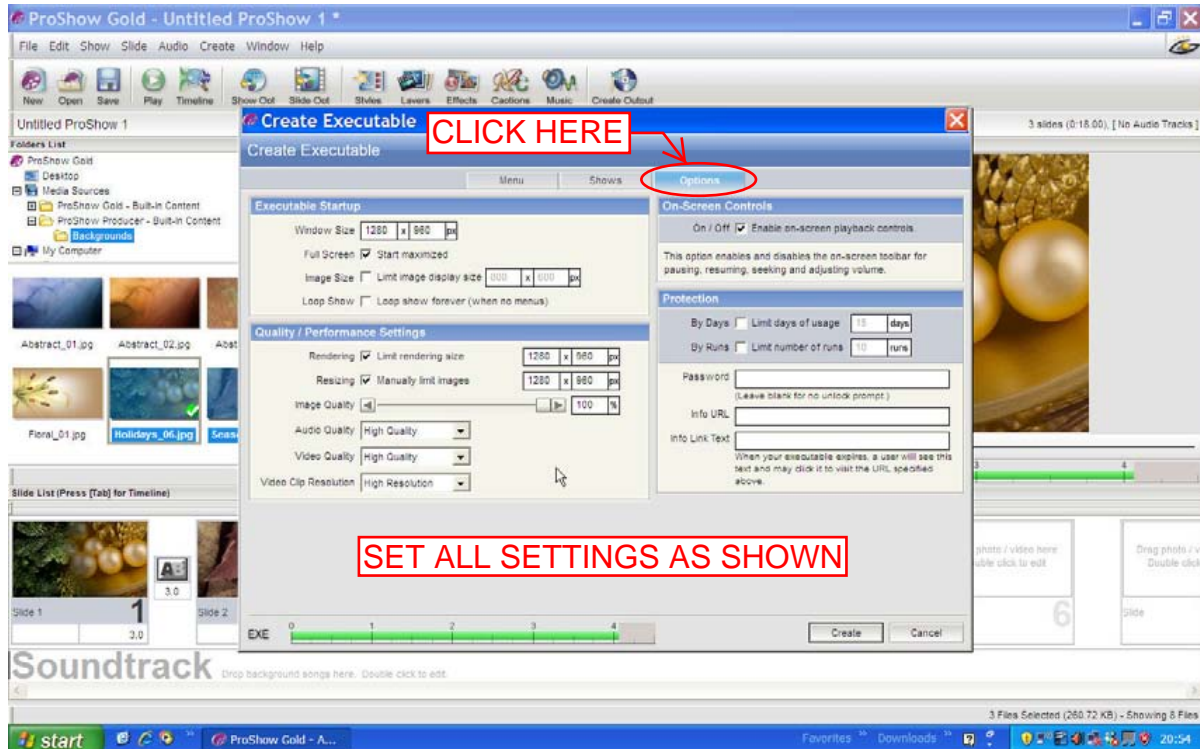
ProShow Gold - Untitled ProShow 1 *

File Edit Show Slide Audio Create Window Help

New Open Save Play Timeline Show Opt Slide Opt Styles Layers Effects Captions Music Create Output

Untitled ProShow 1

3 slides (0:18.00), [ No Audio Tracks ]

Folders List

ProShow Gold
Desktop
Media Sources
ProShow Gold - Built-in Content
ProShow Producer - Built-in Content
Backgrounds
My Computer

Abstract_01.jpg Abstract_02.jpg Abst

Floral_01.jpg Holidays_06.jpg Seas

Slide List (Press [Tab] for Timeline)

Slide 1 1 3.0 3.0 Slide 2

photo / video here
uble click to edit
6

Drag photo / v
Double cli
Slide

Soundtrack Drop background songs here. Double click to edit.

3 Files Selected (260.72 KB) - Showing 8 Files

start ProShow Gold - A... Favorites Downloads 20:54

Create Executable

CLICK HERE

Create Executable

Menu Shows Options

Executable Startup

Window Size 1280 x 960 px
Full Screen Start maximized
Image Size Limit image display size 800 x 600 px
Loop Show Loop show forever (when no menus)

Quality / Performance Settings

Rendering Limit rendering size 1280 x 960 px
Resizing Manually limit images 1280 x 960 px
Image Quality 100 %
Audio Quality High Quality
Video Quality High Quality
Video Clip Resolution High Resolution

On-Screen Controls

On / Off Enable on-screen playback controls

This option enables and disables the on-screen toolbar for pausing, resuming, seeking and adjusting volume.

Protection

By Days Limit days of usage 15 days
By Runs Limit number of runs 10 runs
Password
(Leave blank for no unlock prompt.)
Info URL
Info Link Text
When your executable expires, a user will see this text and may click it to visit the URL specified above.

SET ALL SETTINGS AS SHOWN

EXE 0 1 2 3 4

Create Cancel